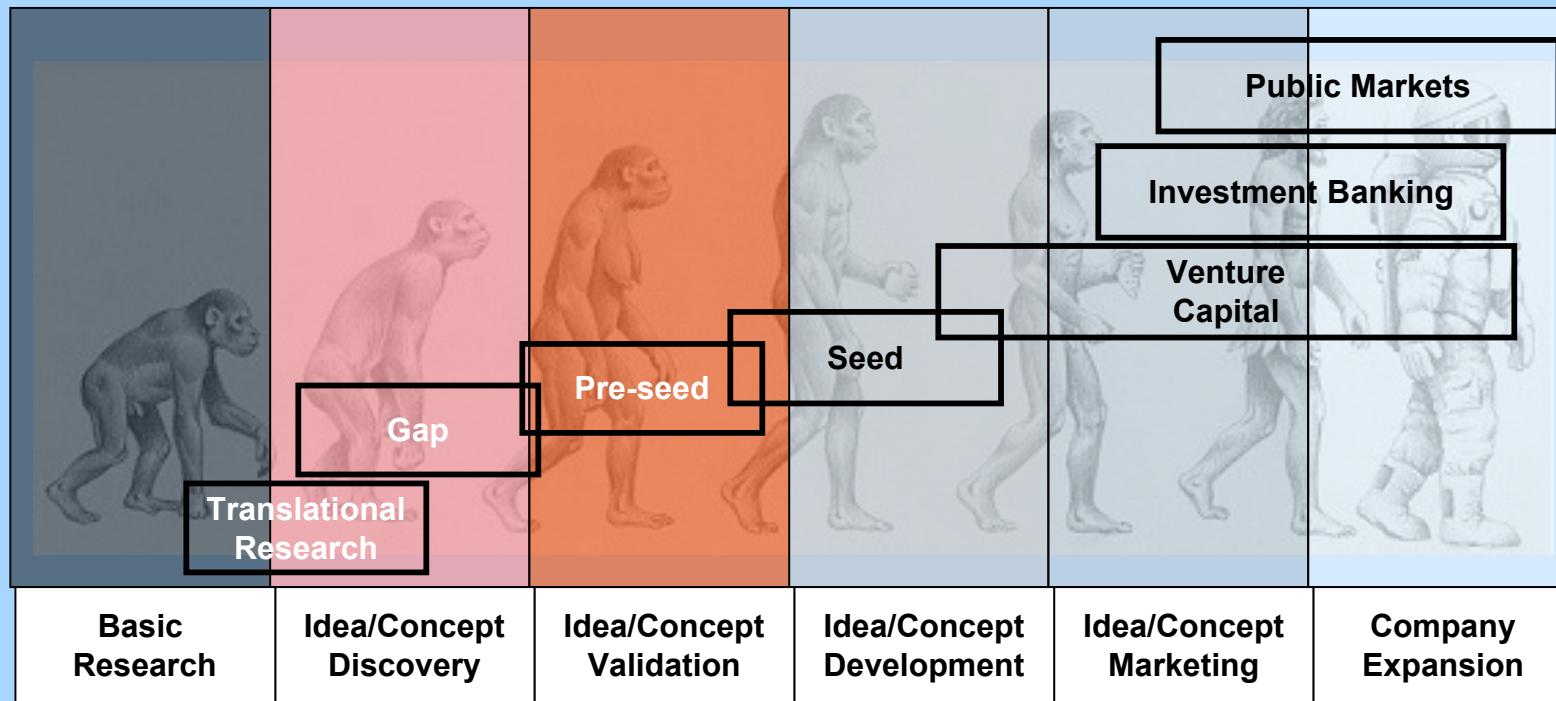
Public Markets

Investment Banking

Venture Capital

Seed

Pre-seed

Gap

Translational Research

| Basic Research | Idea/Concept Discovery | Idea/Concept Validation | Idea/Concept Development | Idea/Concept Marketing | Company Expansion |
|---|---|---|---|---|---|